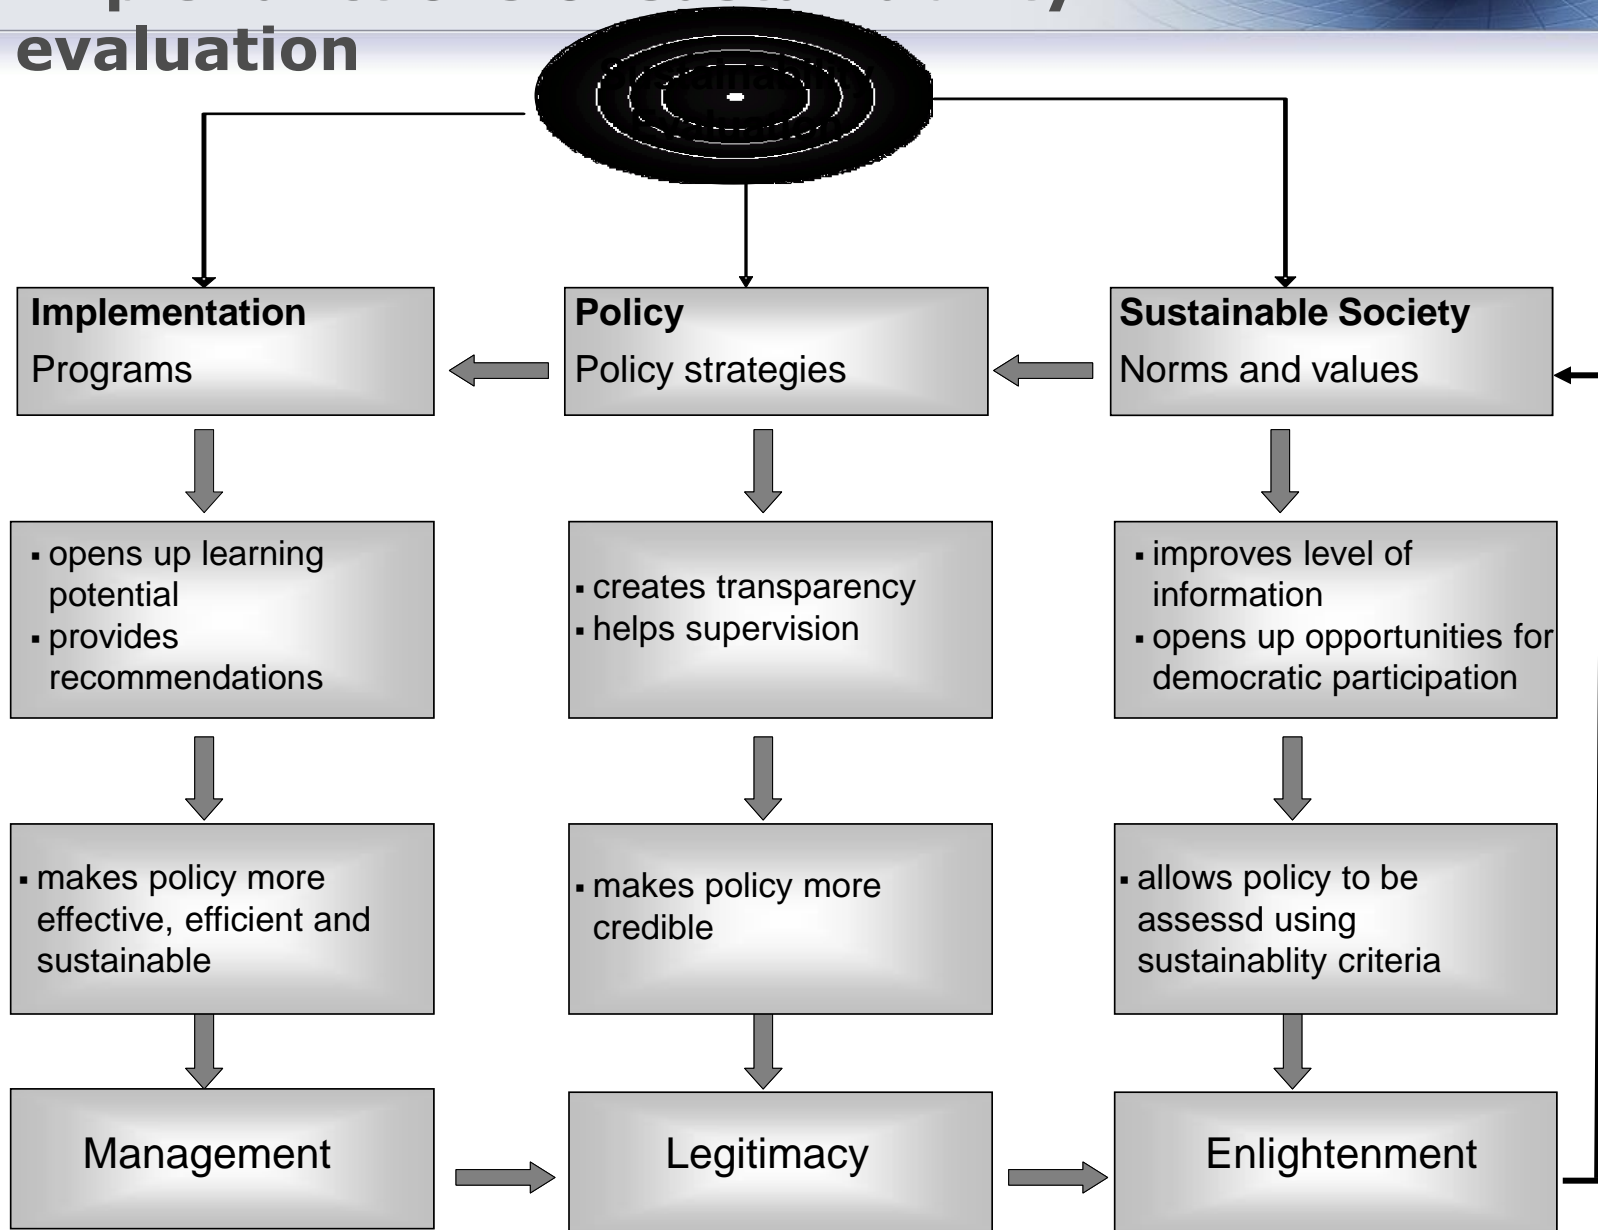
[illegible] evaluation

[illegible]

**Implementation**
Programs

**Policy**
Policy strategies

**Sustainable Society**
Norms and values

▪ opens up learning potential
▪ provides recommendations

▪ creates transparency
▪ helps supervision

▪ improves level of information
▪ opens up opportunities for democratic participation

▪ makes policy more effective, efficient and sustainable

▪ makes policy more credible

▪ allows policy to be assessd using sustainablity criteria

Management

Legitimacy

Enlightenment